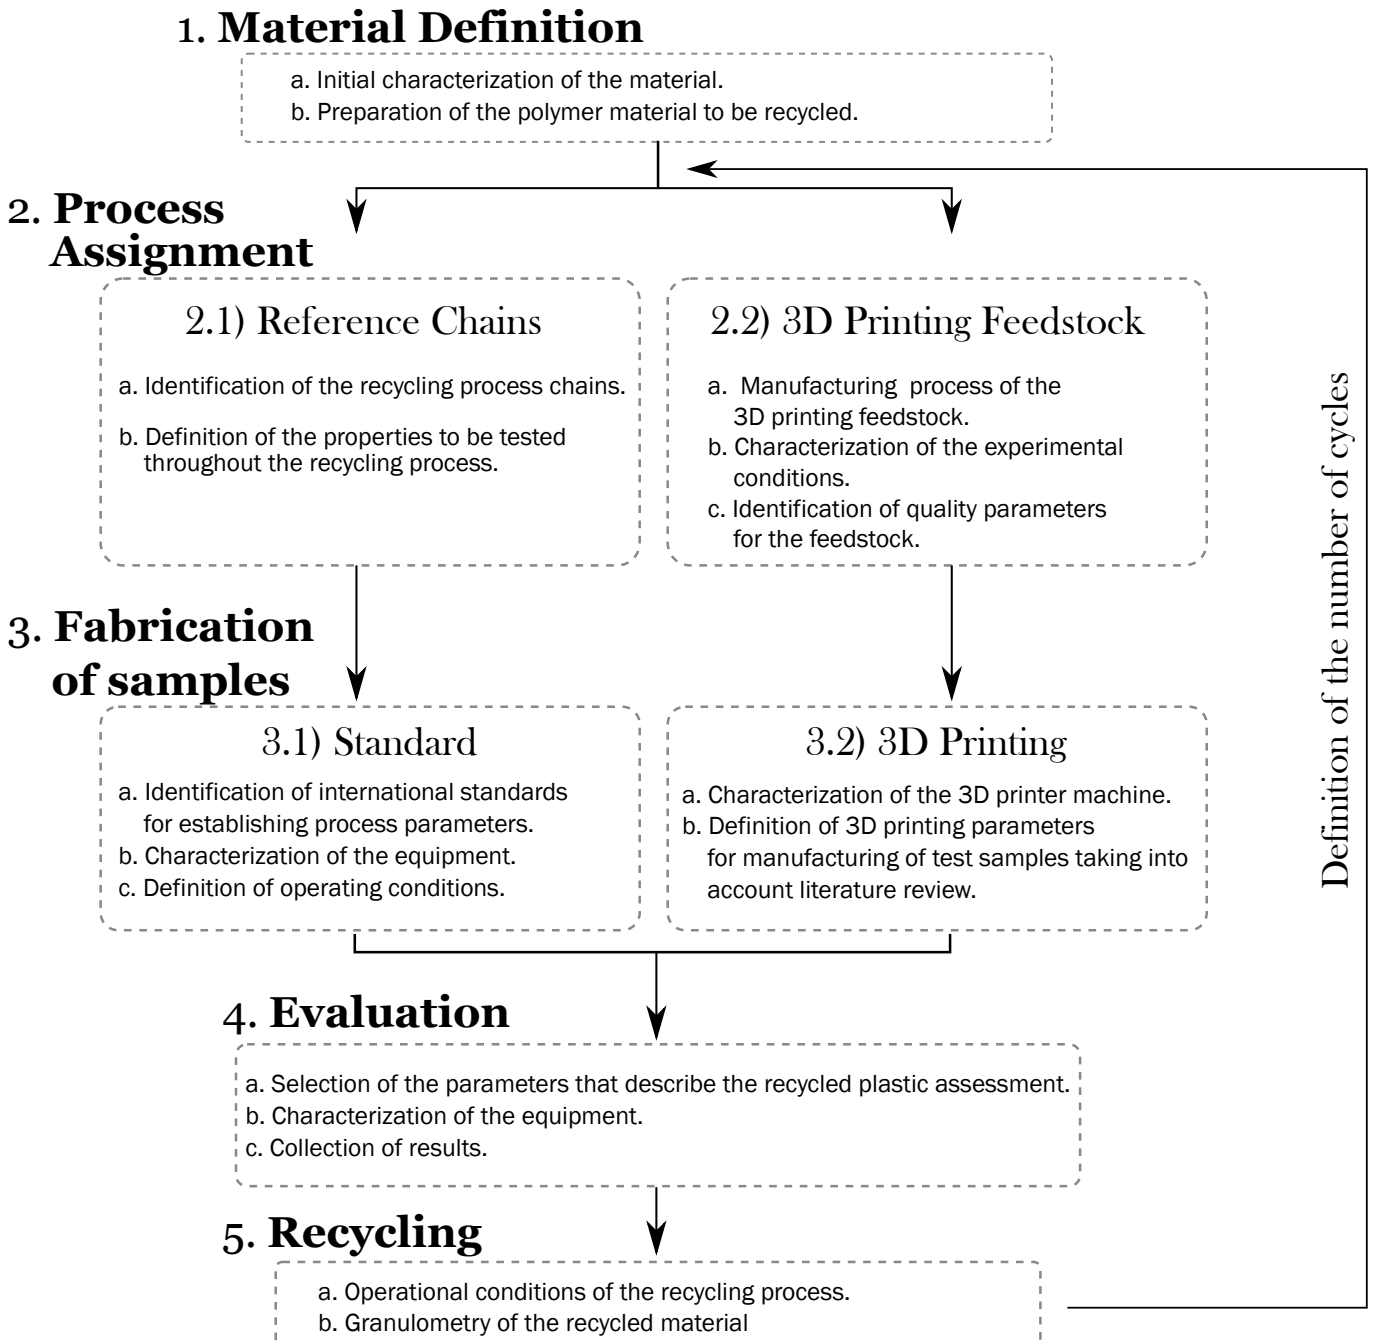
1. **Material Definition**

a. Initial characterization of the material.
b. Preparation of the polymer material to be recycled.

2. **Process Assignment**

2.1) Reference Chains

a. Identification of the recycling process chains.
b. Definition of the properties to be tested throughout the recycling process.

2.2) 3D Printing Feedstock

a. Manufacturing process of the 3D printing feedstock.
b. Characterization of the experimental conditions.
c. Identification of quality parameters for the feedstock.

3. **Fabrication of samples**

3.1) Standard

a. Identification of international standards for establishing process parameters.
b. Characterization of the equipment.
c. Definition of operating conditions.

3.2) 3D Printing

a. Characterization of the 3D printer machine.
b. Definition of 3D printing parameters for manufacturing of test samples taking into account literature review.

4. **Evaluation**

a. Selection of the parameters that describe the recycled plastic assessment.
b. Characterization of the equipment.
c. Collection of results.

5. **Recycling**

a. Operational conditions of the recycling process.
b. Granulometry of the recycled material

Definition of the number of cycles